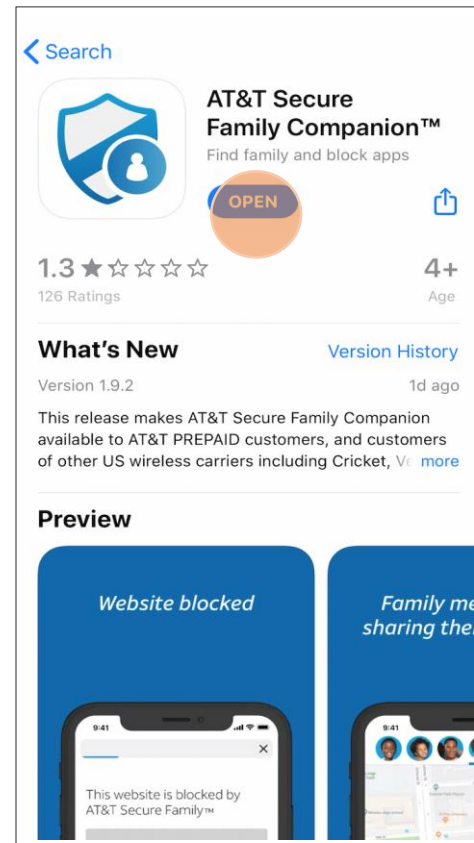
< Search

AT&T Secure Family Companion™

Find family and block apps

OPEN

1.3 ★☆☆☆☆

126 Ratings

4+

Age

What's New

Version History

Version 1.9.2

1d ago

This release makes AT&T Secure Family Companion available to AT&T PREPAID customers, and customers of other US wireless carriers including Cricket, V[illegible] more

Preview

Website blocked

9:41

This website is blocked by AT&T Secure Family™

Family me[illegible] sharing the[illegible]

9:41